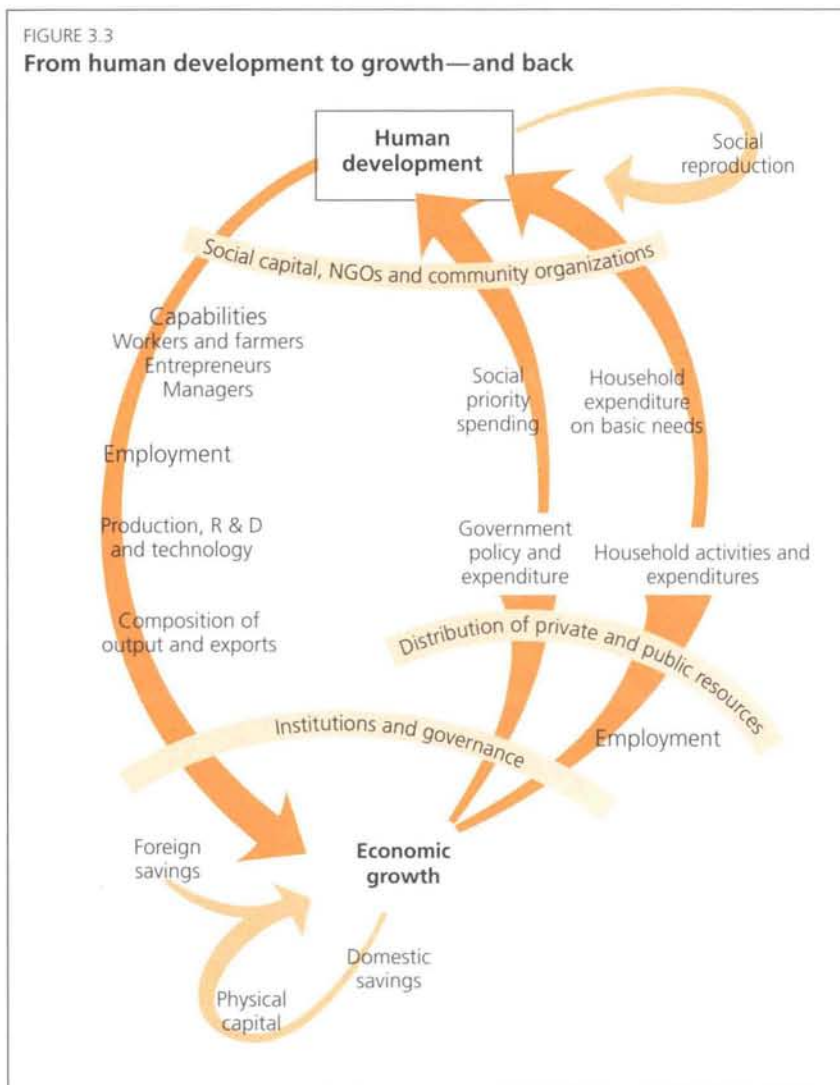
FIGURE 3.3
From human development to growth—and back

Human development

Social reproduction

Social capital, NGOs and community organizations

Capabilities
Workers and farmers
Entrepreneurs
Managers

Social priority spending

Household expenditure on basic needs

Employment

Production, R & D and technology

Government policy and expenditure

Household activities and expenditures

Composition of output and exports

Distribution of private and public resources

Institutions and governance

Employment

Foreign savings

Economic growth

Domestic savings

Physical capital